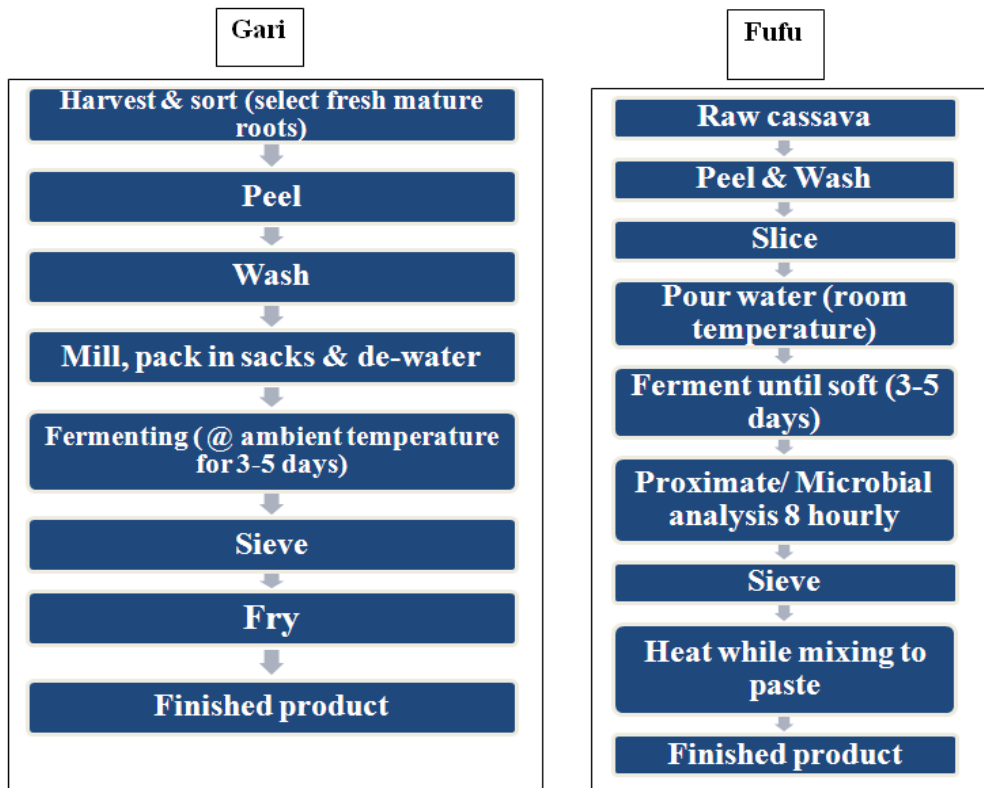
Gari

Harvest & sort (select fresh mature roots)

Peel

Wash

Mill, pack in sacks & de-water

Fermenting (@ ambient temperature for 3-5 days)

Sieve

Fry

Finished product

Fufu

Raw cassava

Peel & Wash

Slice

Pour water (room temperature)

Ferment until soft (3-5 days)

Proximate/ Microbial analysis 8 hourly

Sieve

Heat while mixing to paste

Finished product